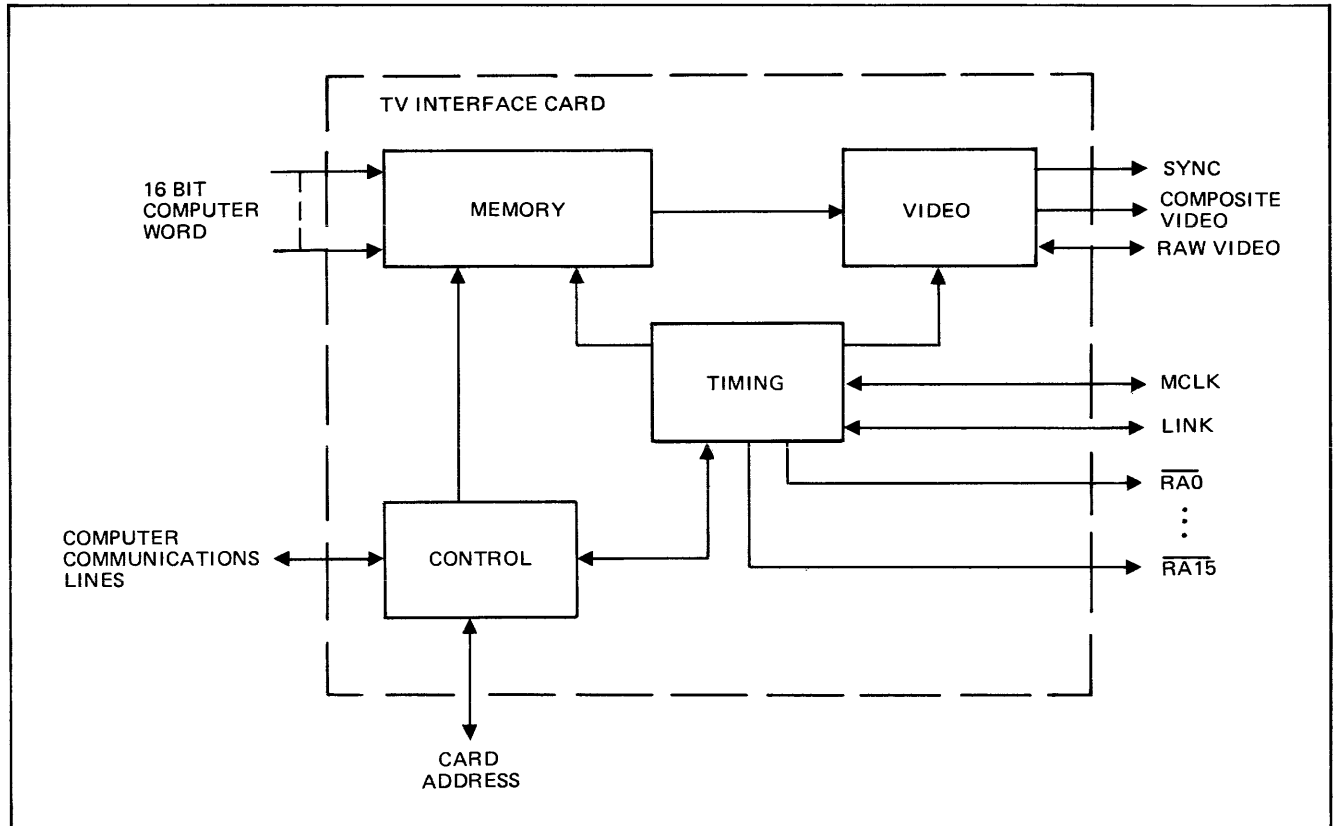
TV INTERFACE CARD

16 BIT COMPUTER WORD

MEMORY

VIDEO

SYNC

COMPOSITE VIDEO

RAW VIDEO

TIMING

MCLK

LINK

$\overline{RA0}$

$\vdots$

$\overline{RA15}$

COMPUTER COMMUNICATIONS LINES

CONTROL

CARD ADDRESS